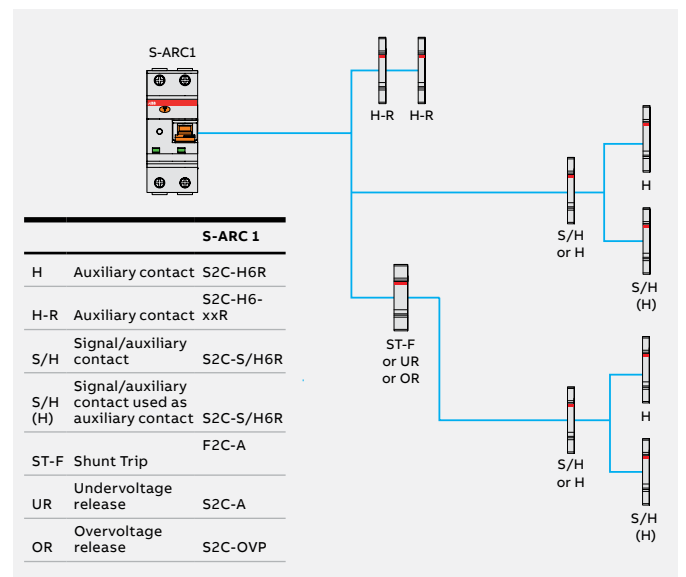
S-ARC1

| | | S-ARC 1 |
|---|---|---|
| H | Auxiliary contact | S2C-H6R |
| H-R | Auxiliary contact | S2C-H6-xxR |
| S/H | Signal/auxiliary contact | S2C-S/H6R |
| S/H (H) | Signal/auxiliary contact used as auxiliary contact | S2C-S/H6R |
| ST-F | Shunt Trip | F2C-A |
| UR | Undervoltage release | S2C-A |
| OR | Overvoltage release | S2C-OVP |

H-R
H-R
S/H or H
H
S/H (H)
ST-F or UR or OR
S/H or H
H
S/H (H)